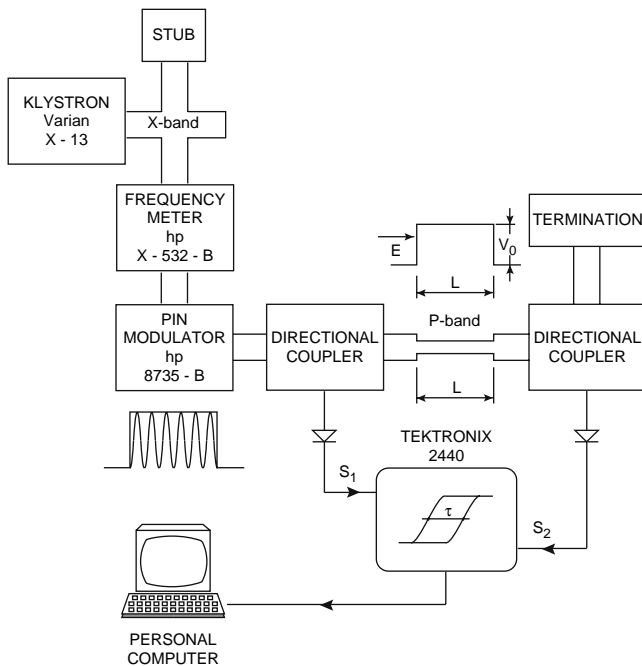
STUB

KLYSTRON
Varian
X - 13

X-band

FREQUENCY
METER
hp
X - 532 - B

E

$V_0$

L

TERMINATION

PIN
MODULATOR
hp
8735 - B

DIRECTIONAL
COUPLER

P-band

DIRECTIONAL
COUPLER

L

TEKTRONIX
2440

$S_1$

τ

$S_2$

PERSONAL
COMPUTER